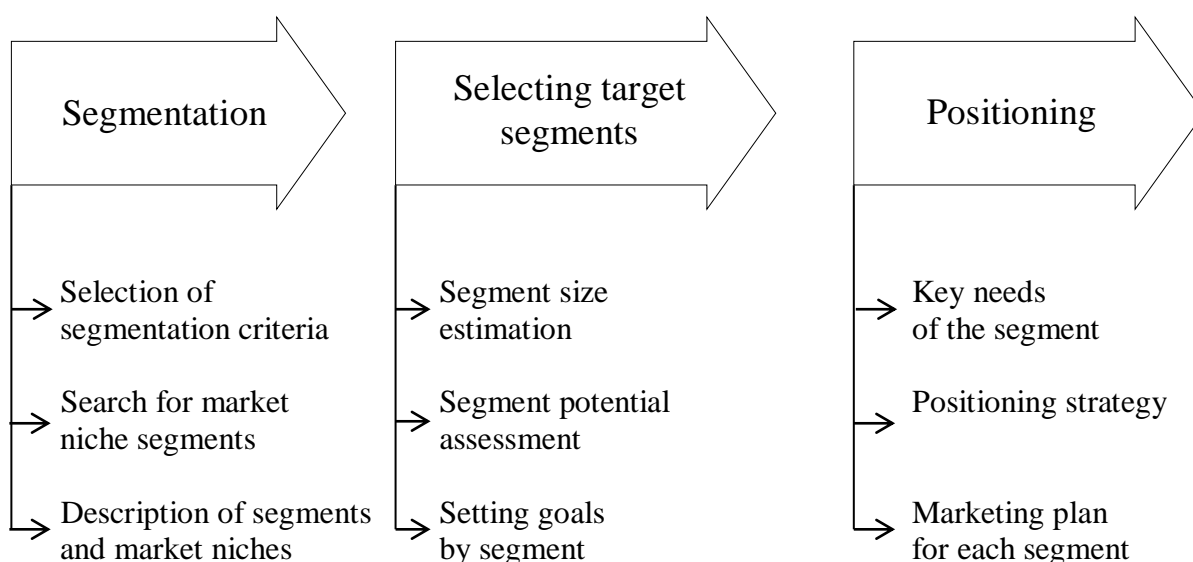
Segmentation

Selection of segmentation criteria

Search for market niche segments

Description of segments and market niches

Selecting target segments

Segment size estimation

Segment potential assessment

Setting goals by segment

Positioning

Key needs of the segment

Positioning strategy

Marketing plan for each segment